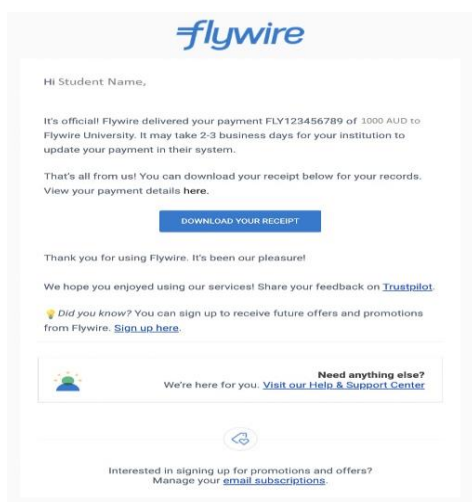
flywire

Hi Student Name,

It's official! Flywire delivered your payment FLY123456789 of 1000 AUD to Flywire University. It may take 2-3 business days for your institution to update your payment in their system.

That's all from us! You can download your receipt below for your records. View your payment details here.

DOWNLOAD YOUR RECEIPT

Thank you for using Flywire. It's been our pleasure!

We hope you enjoyed using our services! Share your feedback on Trustpilot.

Did you know? You can sign up to receive future offers and promotions from Flywire. Sign up here.

Need anything else?
We're here for you. Visit our Help & Support Center

Interested in signing up for promotions and offers?
Manage your email subscriptions.